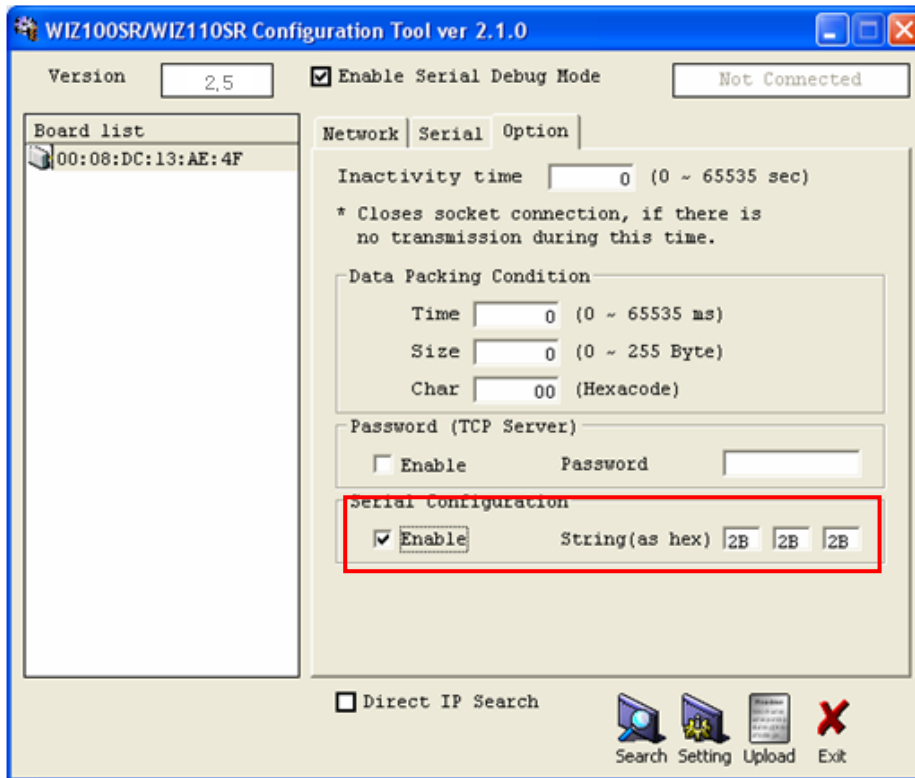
WIZ100SR/WIZ110SR Configuration Tool ver 2.1.0

Version 2.5

Enable Serial Debug Mode

Not Connected

Board list

00:08:DC:13:AE:4F

Network | Serial | Option

Inactivity time 0 (0 ~ 65535 sec)

* Closes socket connection, if there is no transmission during this time.

Data Packing Condition

Time 0 (0 ~ 65535 ms)

Size 0 (0 ~ 255 Byte)

Char 00 (Hexacode)

Password (TCP Server)

Enable Password

Serial Configuration

Enable String(as hex) 2B 2B 2B

Direct IP Search

Search Setting Upload Exit